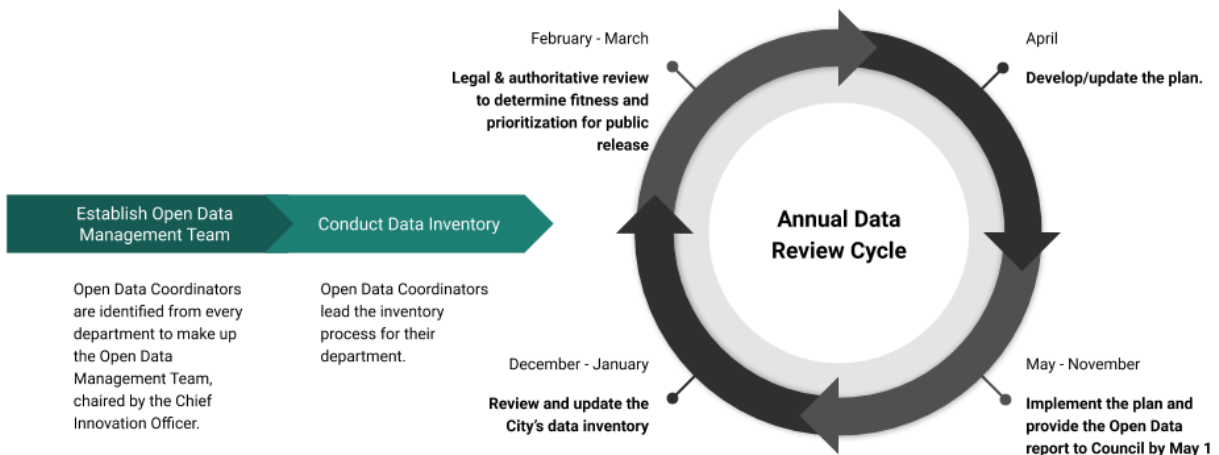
Establish Open Data Management Team

Open Data Coordinators are identified from every department to make up the Open Data Management Team, chaired by the Chief Innovation Officer.

Conduct Data Inventory

Open Data Coordinators lead the inventory process for their department.

February - March

Legal & authoritative review to determine fitness and prioritization for public release

April

Develop/update the plan.

Annual Data Review Cycle

December - January

Review and update the City's data inventory

May - November

Implement the plan and provide the Open Data report to Council by May 1